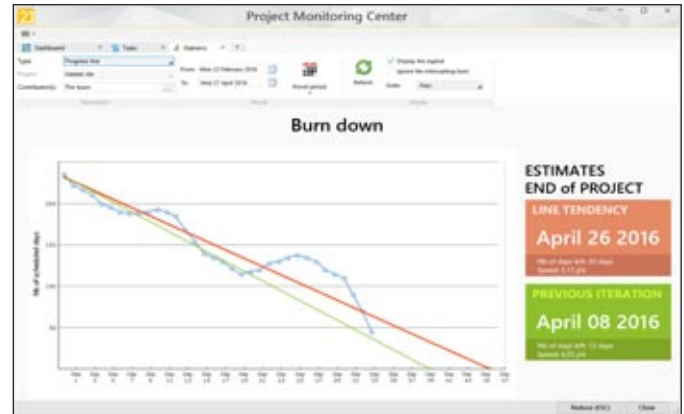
Project Monitoring Center

Dashboard
Tasks
Statistics

Type
Progress line
Project
Contributor(s)
The team

From
Wed 23 February 2016
To
Wed 27 April 2016

Refresh
Display the legend
Scale
Days

Burn down

Nb of scheduled days

ESTIMATES
END of PROJECT

LINE TENDENCY
April 26 2016

PREVIOUS ITERATION
April 08 2016

Refresh (F5)
Close